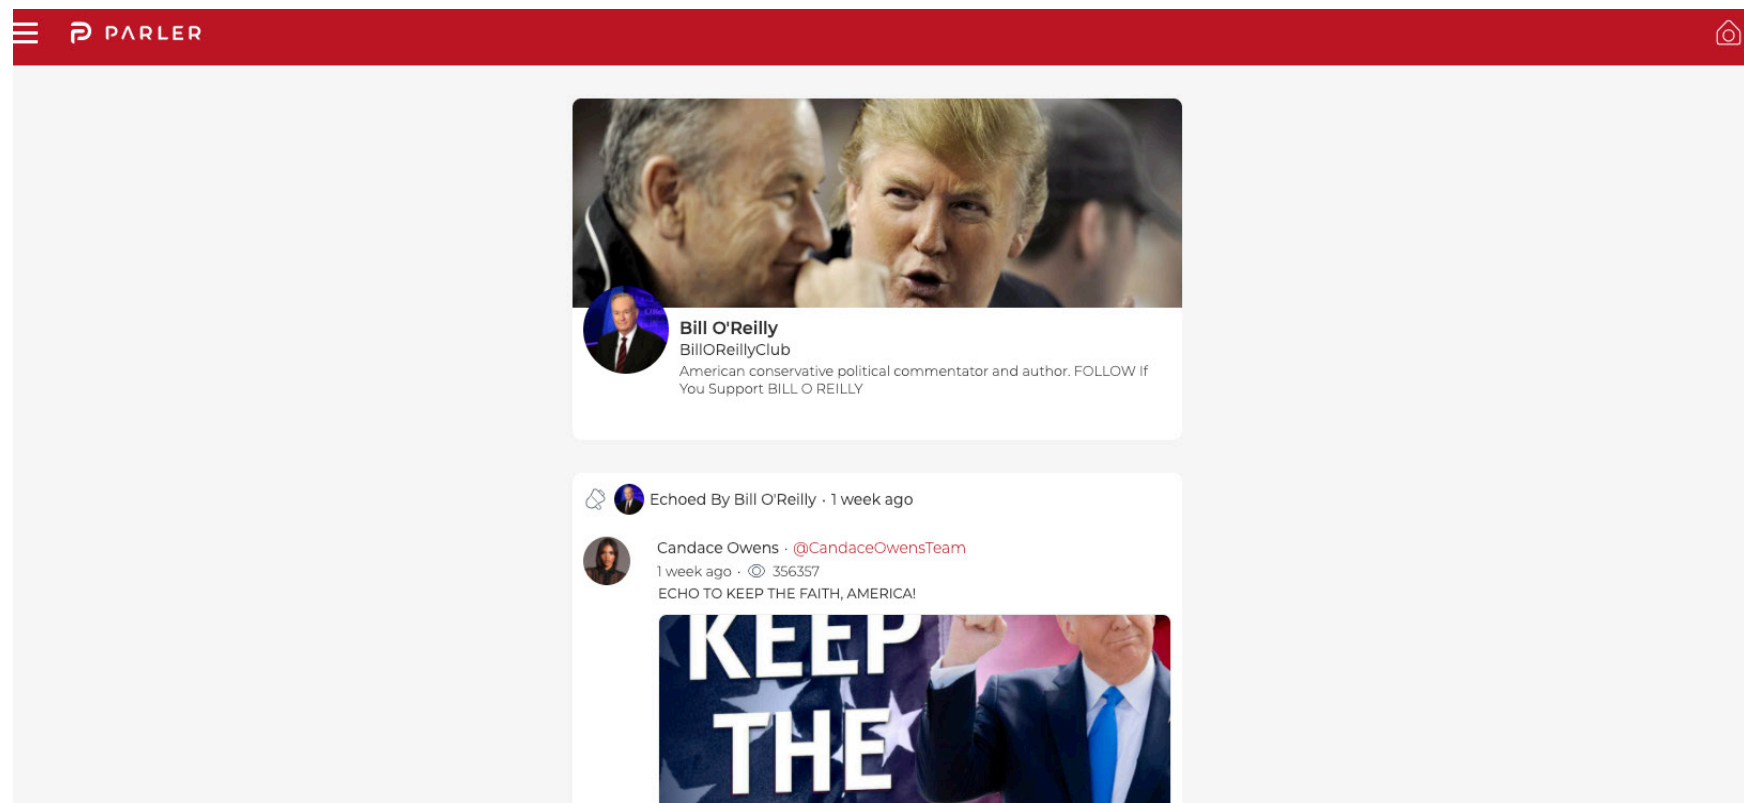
PARLER

Bill O'Reilly
BillOReillyClub
American conservative political commentator and author. FOLLOW If You Support BILL O REILLY

Echoed By Bill O'Reilly · 1 week ago

Candace Owens · @CandaceOwensTeam
1 week ago · 356357
ECHO TO KEEP THE FAITH, AMERICA!

KEEP THE